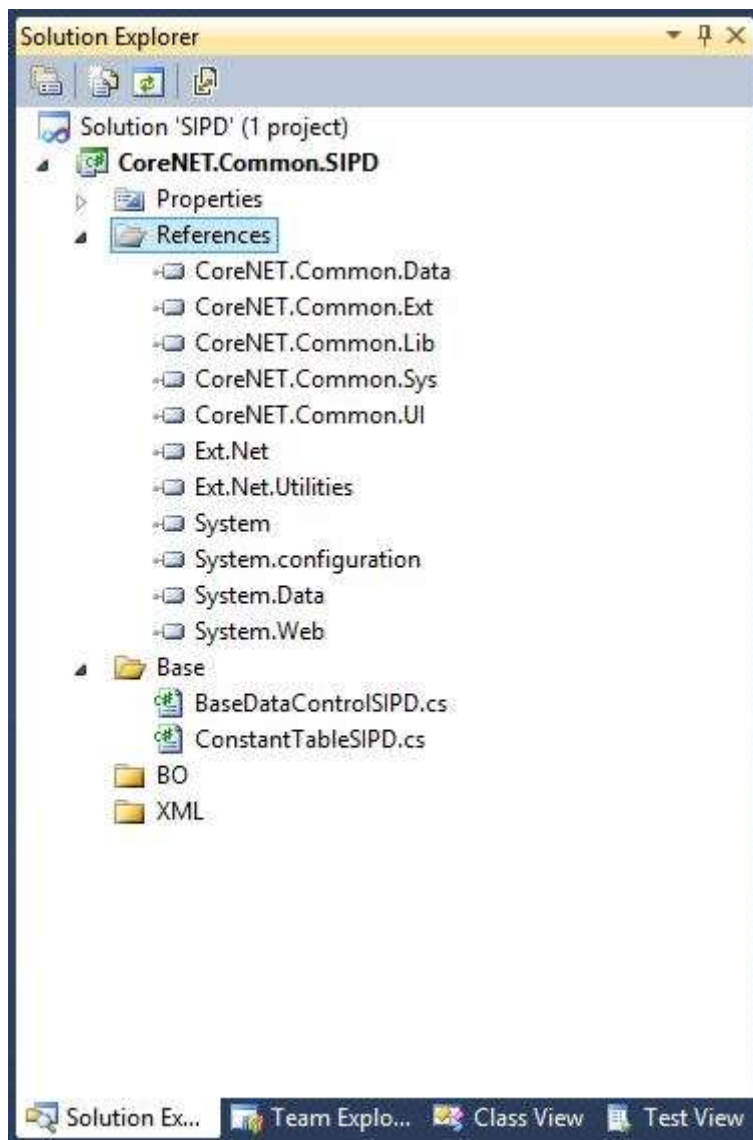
Solution Explorer

Solution 'SIPD' (1 project)
CoreNET.Common.SIPD
Properties
References
CoreNET.Common.Data
CoreNET.Common.Ext
CoreNET.Common.Lib
CoreNET.Common.Sys
CoreNET.Common.UI
Ext.Net
Ext.Net.Utilities
System
System.configuration
System.Data
System.Web
Base
BaseDataControlSIPD.cs
ConstantTableSIPD.cs
BO
XML

Solution Ex... Team Explo... Class View Test View